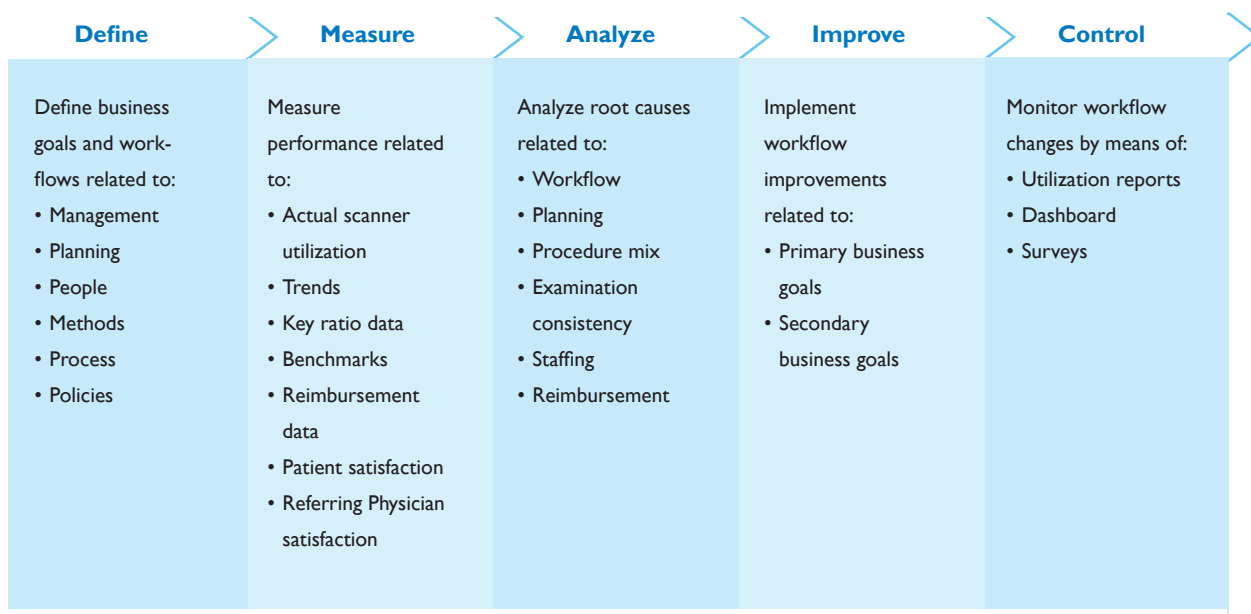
Define

Define business goals and workflows related to:
• Management
• Planning
• People
• Methods
• Process
• Policies

Measure

Measure performance related to:
• Actual scanner utilization
• Trends
• Key ratio data
• Benchmarks
• Reimbursement data
• Patient satisfaction
• Referring Physician satisfaction

Analyze

Analyze root causes related to:
• Workflow
• Planning
• Procedure mix
• Examination consistency
• Staffing
• Reimbursement

Improve

Implement workflow improvements related to:
• Primary business goals
• Secondary business goals

Control

Monitor workflow changes by means of:
• Utilization reports
• Dashboard
• Surveys